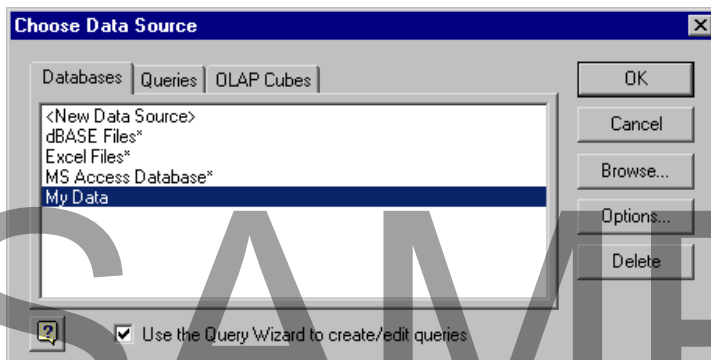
Choose Data Source

Databases | Queries | OLAP Cubes

<New Data Source>
dBASE Files*
Excel Files*
MS Access Database*
My Data

OK
Cancel
Browse...
Options...
Delete

Use the Query Wizard to create/edit queries

SAMP